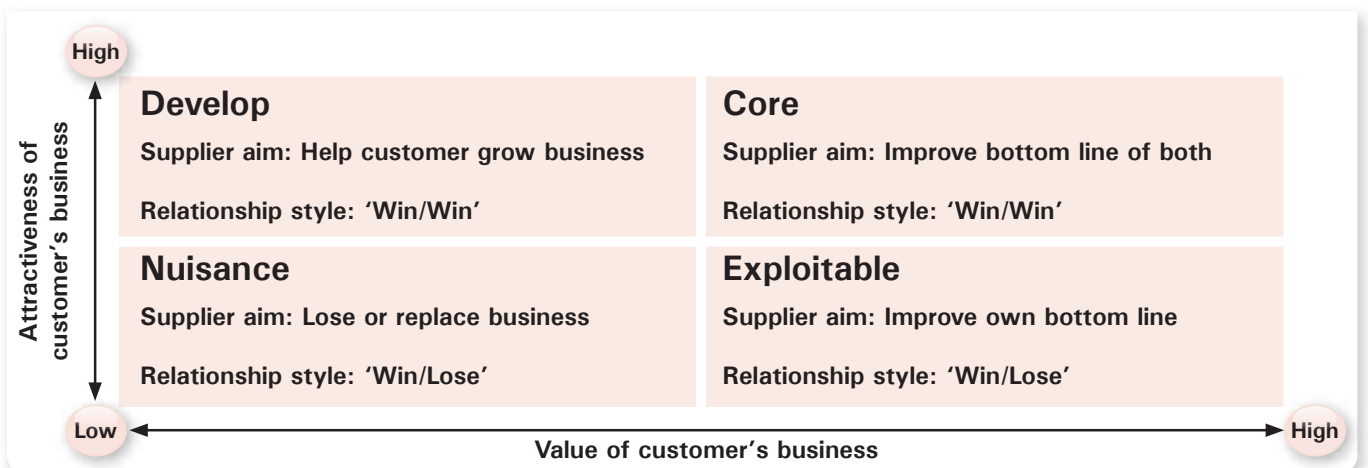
High

Attractiveness of customer's business

Develop

Supplier aim: Help customer grow business

Relationship style: 'Win/Win'

Core

Supplier aim: Improve bottom line of both

Relationship style: 'Win/Win'

Nuisance

Supplier aim: Lose or replace business

Relationship style: 'Win/Lose'

Exploitable

Supplier aim: Improve own bottom line

Relationship style: 'Win/Lose'

Low

High

Value of customer's business